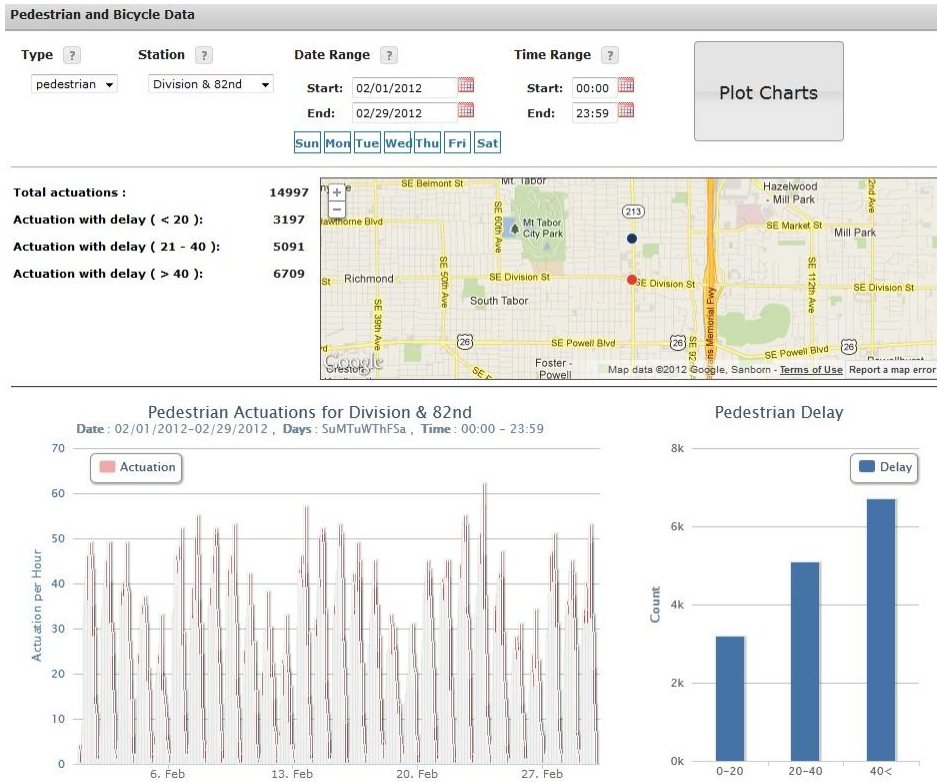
Pedestrian and Bicycle Data

Type ?
pedestrian

Station ?
Division & 82nd

Date Range ?
Start: 02/01/2012
End: 02/29/2012

Sun Mon Tue Wed Thu Fri Sat

Time Range ?
Start: 00:00
End: 23:59

Plot Charts

| | |
|---|---|
| Total actuations : | 14997 |
| Actuation with delay ( < 20 ): | 3197 |
| Actuation with delay ( 21 - 40 ): | 5091 |
| Actuation with delay ( > 40 ): | 6709 |

+
−
SE Belmont St
Mt Tabor
Hawthorne Blvd
SE 60th Ave
Mt Tabor City Park
213
Hazelwood - Mill Park
SE Market St
Mill Park
SE 122nd Ave
Richmond
SE 50th Ave
SE Division St
SE Division St
SE 112th Ave
SE Division St
South Tabor
SE 39th Ave
SE Powell Blvd
26
26
SE Powell Blvd
26
Foster - Powell
Crestor
Google
Memorial Fwy
Map data ©2012 Google, Sanborn - Terms of Use Report a map error

Pedestrian Actuations for Division & 82nd
Date : 02/01/2012-02/29/2012 , Days : SuMTuWThFSa , Time : 00:00 - 23:59

Actuation
Actuation per Hour
70
60
50
40
30
20
10
0
6. Feb
13. Feb
20. Feb
27. Feb

Pedestrian Delay
Delay
Count
8k
6k
4k
2k
0k
0~20
20~40
40<